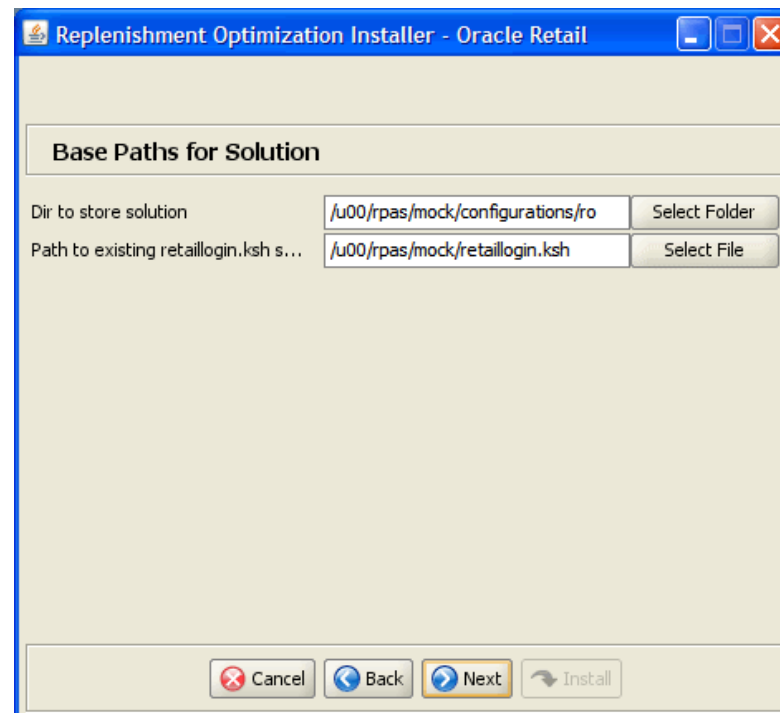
Replenishment Optimization Installer - Oracle Retail

Base Paths for Solution

Dir to store solution /u00/rpas/mock/configurations/ro Select Folder

Path to existing retaillogin.ksh s... /u00/rpas/mock/retaillogin.ksh Select File

Cancel Back Next Install